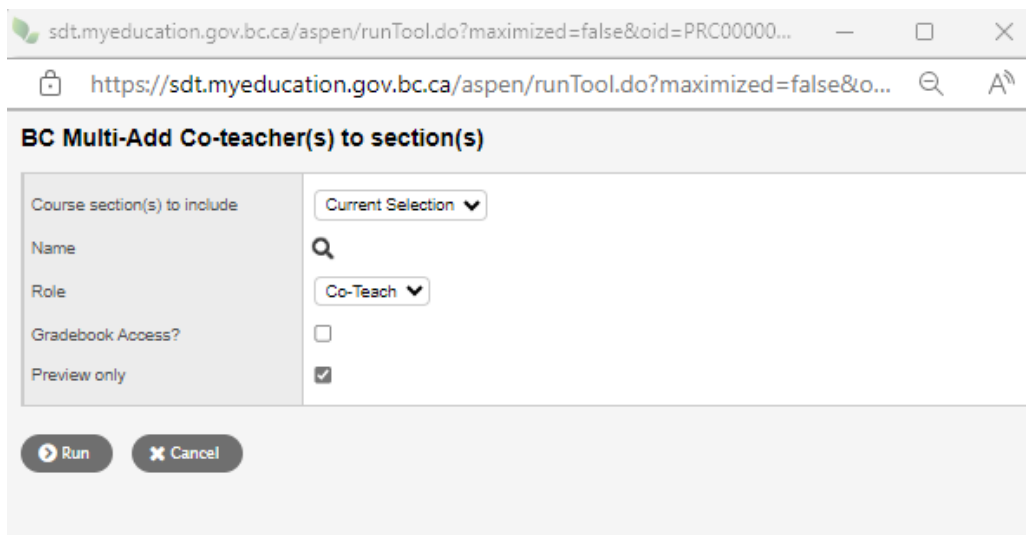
sdt.myeducation.gov.bc.ca/aspen/runTool.do?maximized=false&oid=PRC00000...

https://sdt.myeducation.gov.bc.ca/aspen/runTool.do?maximized=false&o...

BC Multi-Add Co-teacher(s) to section(s)

| | |
|---|---|
| Course section(s) to include | Current Selection |
| Name | |
| Role | Co-Teach |
| Gradebook Access? | ☐ |
| Preview only | ☑ |

Run Cancel